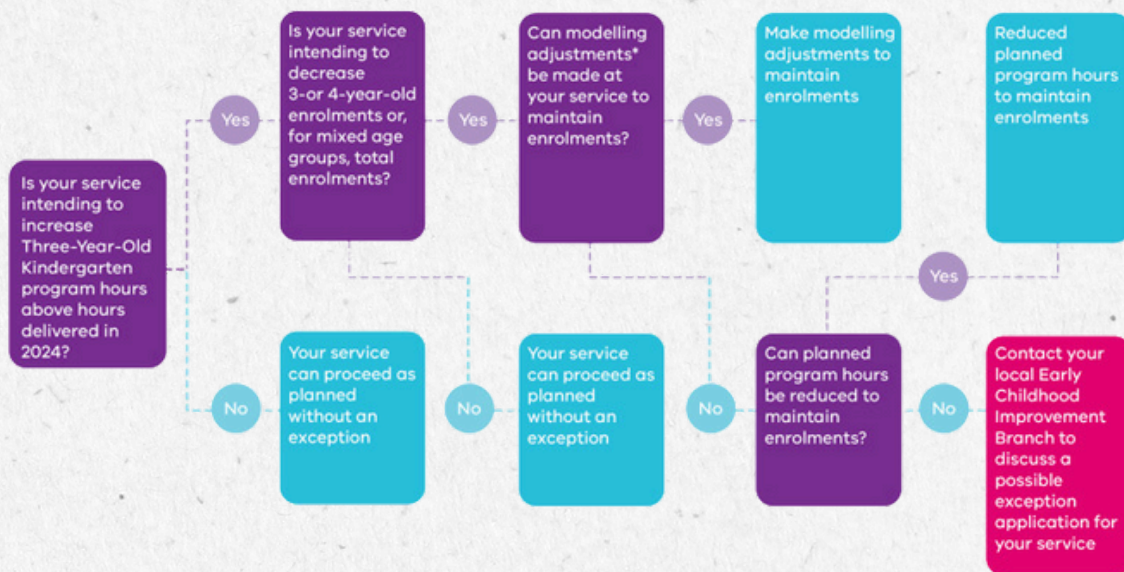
Is your service intending to increase Three-Year-Old Kindergarten program hours above hours delivered in 2024?

Yes

Is your service intending to decrease 3-or 4-year-old enrolments or, for mixed age groups, total enrolments?

Yes

Can modelling adjustments* be made at your service to maintain enrolments?

Yes

Make modelling adjustments to maintain enrolments

Reduced planned program hours to maintain enrolments

Yes

No

Your service can proceed as planned without an exception

No

Your service can proceed as planned without an exception

No

Can planned program hours be reduced to maintain enrolments?

No

Contact your local Early Childhood Improvement Branch to discuss a possible exception application for your service